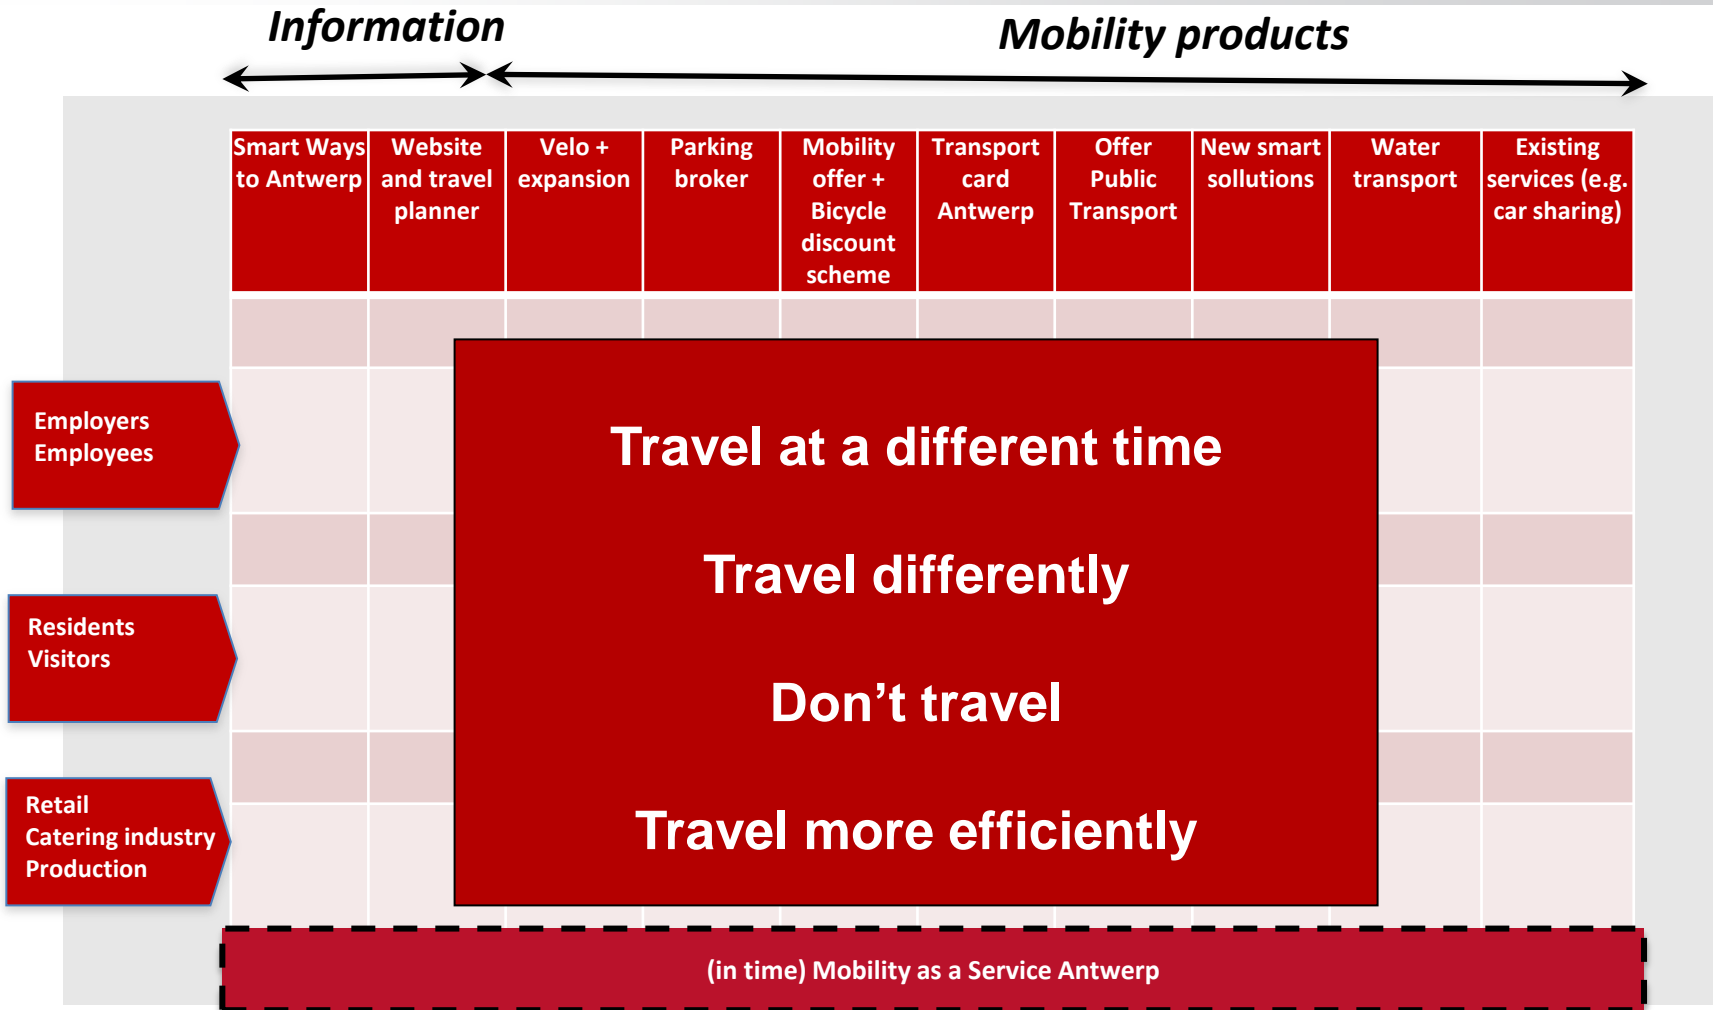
Information

Mobility products

| Smart Ways to Antwerp | Website and travel planner | Velo + expansion | Parking broker | Mobility offer + Bicycle discount scheme | Transport card Antwerp | Offer Public Transport | New smart sollutions | Water transport | Existing services (e.g. car sharing) |
|---|---|---|---|---|---|---|---|---|---|

Employers
Employees

Residents
Visitors

Retail
Catering industry
Production

Travel at a different time

Travel differently

Don’t travel

Travel more efficiently

(in time) Mobility as a Service Antwerp